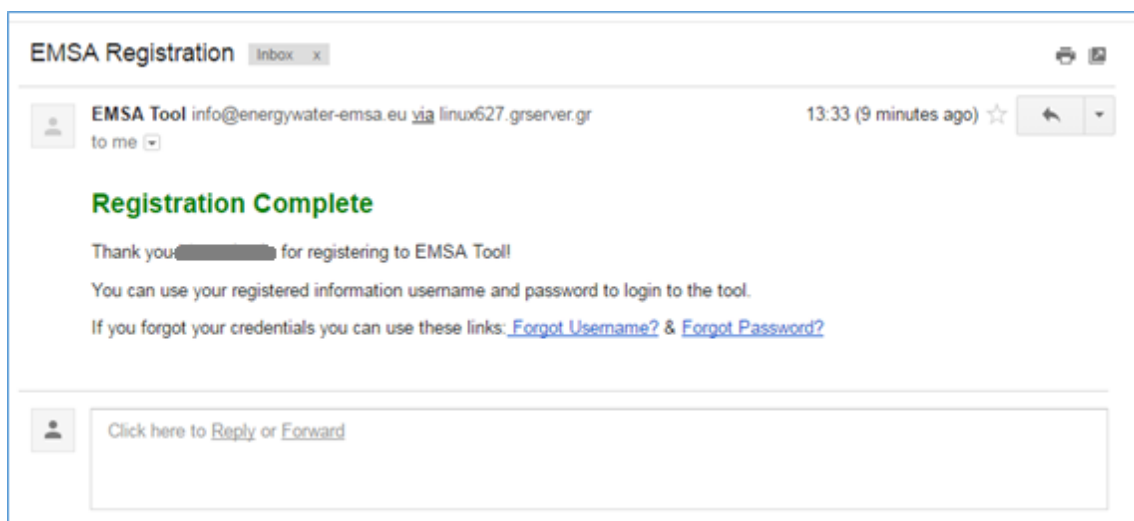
EMSA Registration Inbox x

EMSA Tool info@energywater-emsa.eu via linux627.grserver.gr
to me

13:33 (9 minutes ago)

Registration Complete

Thank you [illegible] for registering to EMSA Tool!

You can use your registered information username and password to login to the tool.

If you forgot your credentials you can use these links: Forgot Username? & Forgot Password?

Click here to Reply or Forward